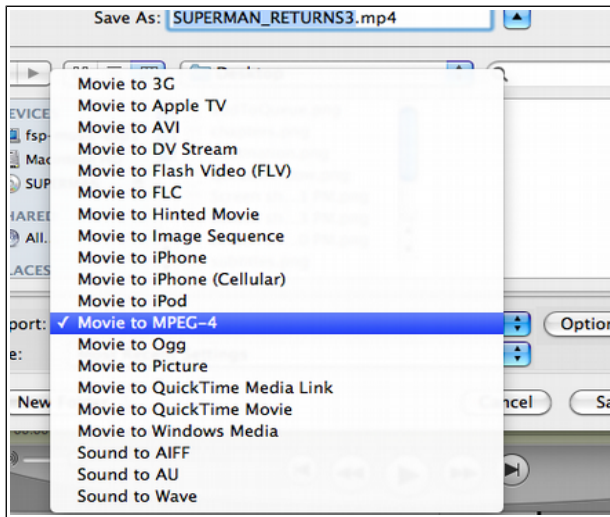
Save As: SUPERMAN_RETURNS3.mp4

EVICE
fsp-
Mac
SUP
HARED
All.
LACES

Movie to 3G
Movie to Apple TV
Movie to AVI
Movie to DV Stream
Movie to Flash Video (FLV)
Movie to FLC
Movie to Hinted Movie
Movie to Image Sequence
Movie to iPhone
Movie to iPhone (Cellular)
Movie to iPod
✓ Movie to MPEG-4
Movie to Ogg
Movie to Picture
Movie to QuickTime Media Link
Movie to QuickTime Movie
Movie to Windows Media
Sound to AIFF
Sound to AU
Sound to Wave

port:
e:
Option
New
ncel
Sa